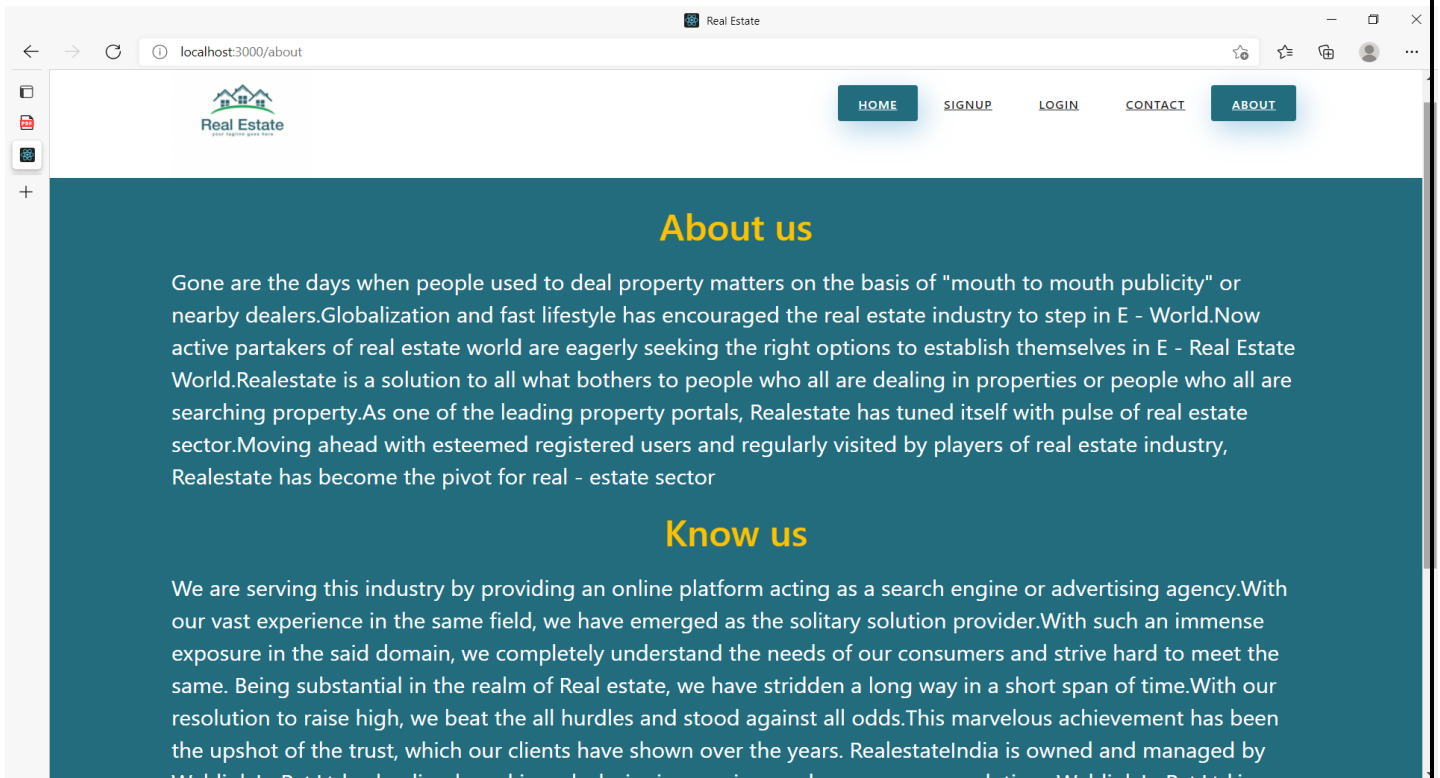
Real Estate

localhost:3000/about

Real Estate
your tagline goes here

HOME SIGNUP LOGIN CONTACT ABOUT

About us

Gone are the days when people used to deal property matters on the basis of "mouth to mouth publicity" or nearby dealers.Globalization and fast lifestyle has encouraged the real estate industry to step in E - World.Now active partakers of real estate world are eagerly seeking the right options to establish themselves in E - Real Estate World.Realestate is a solution to all what bothers to people who all are dealing in properties or people who all are searching property.As one of the leading property portals, Realestate has tuned itself with pulse of real estate sector.Moving ahead with esteemed registered users and regularly visited by players of real estate industry, Realestate has become the pivot for real - estate sector

Know us

We are serving this industry by providing an online platform acting as a search engine or advertising agency.With our vast experience in the same field, we have emerged as the solitary solution provider.With such an immense exposure in the said domain, we completely understand the needs of our consumers and strive hard to meet the same. Being substantial in the realm of Real estate, we have stridden a long way in a short span of time.With our resolution to raise high, we beat the all hurdles and stood against all odds.This marvelous achievement has been the upshot of the trust, which our clients have shown over the years. RealestateIndia is owned and managed by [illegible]